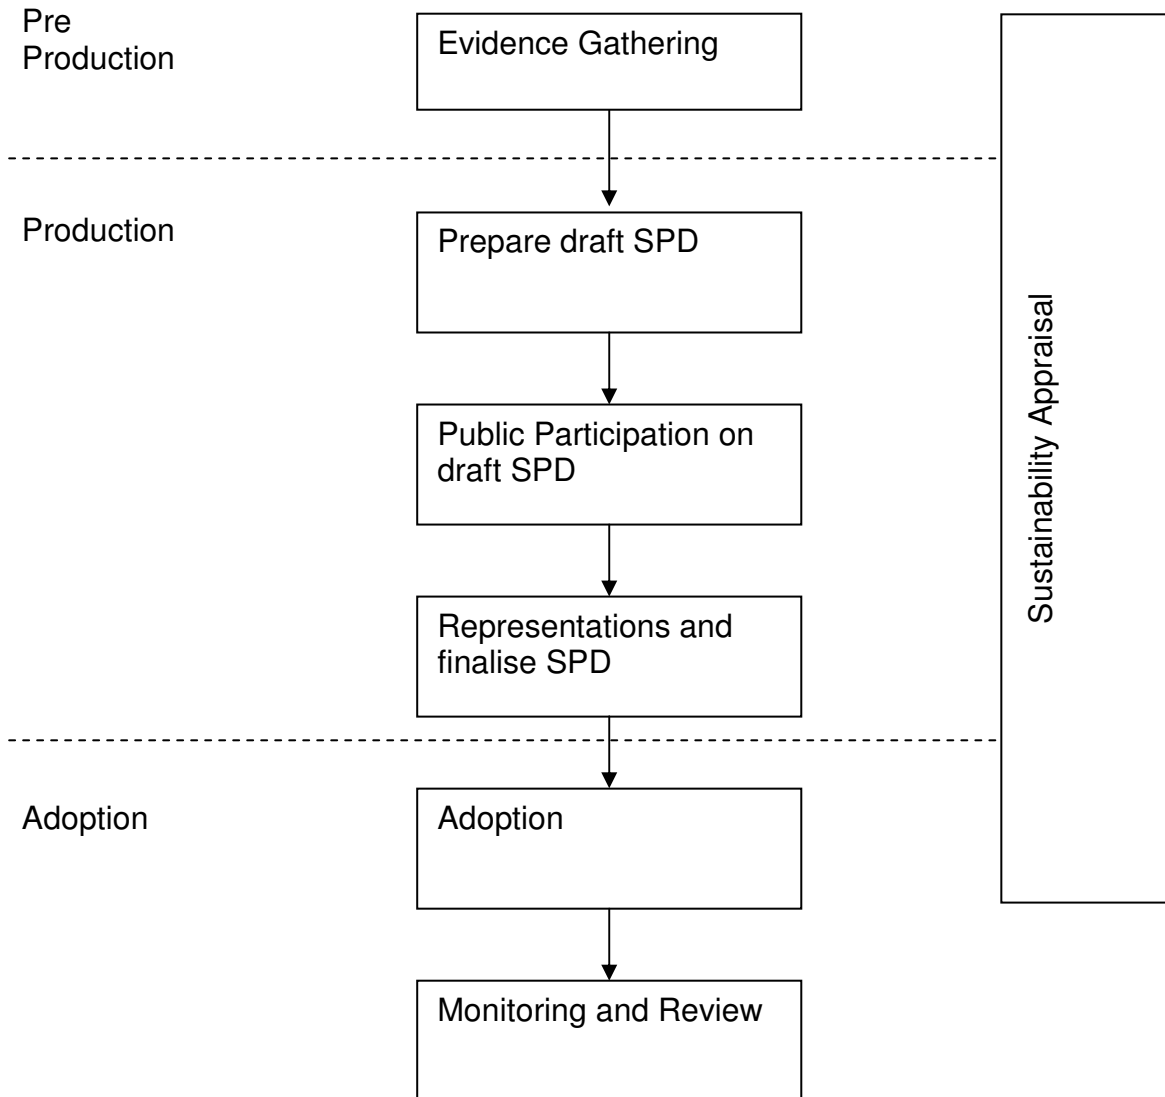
Pre Production

Evidence Gathering

Production

Prepare draft SPD

Public Participation on draft SPD

Representations and finalise SPD

Adoption

Adoption

Monitoring and Review

Sustainability Appraisal